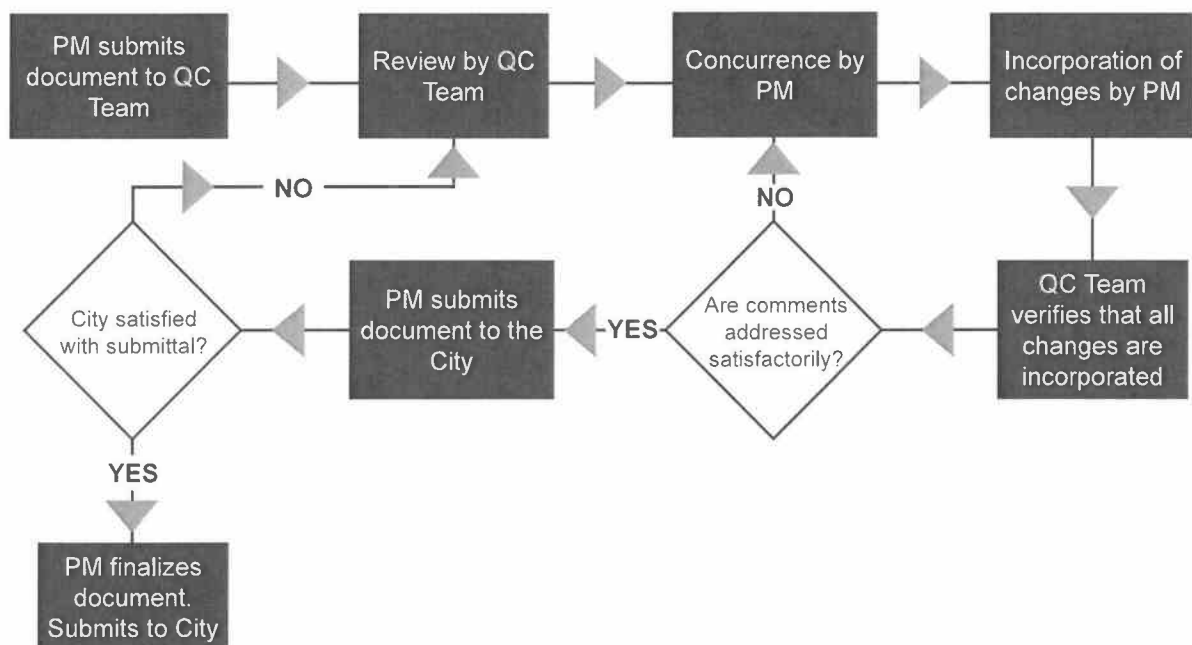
PM submits document to QC Team

Review by QC Team

Concurrence by PM

Incorporation of changes by PM

NO

NO

QC Team verifies that all changes are incorporated

Are comments addressed satisfactorily?

YES

PM submits document to the City

City satisfied with submittal?

YES

PM finalizes document. Submits to City